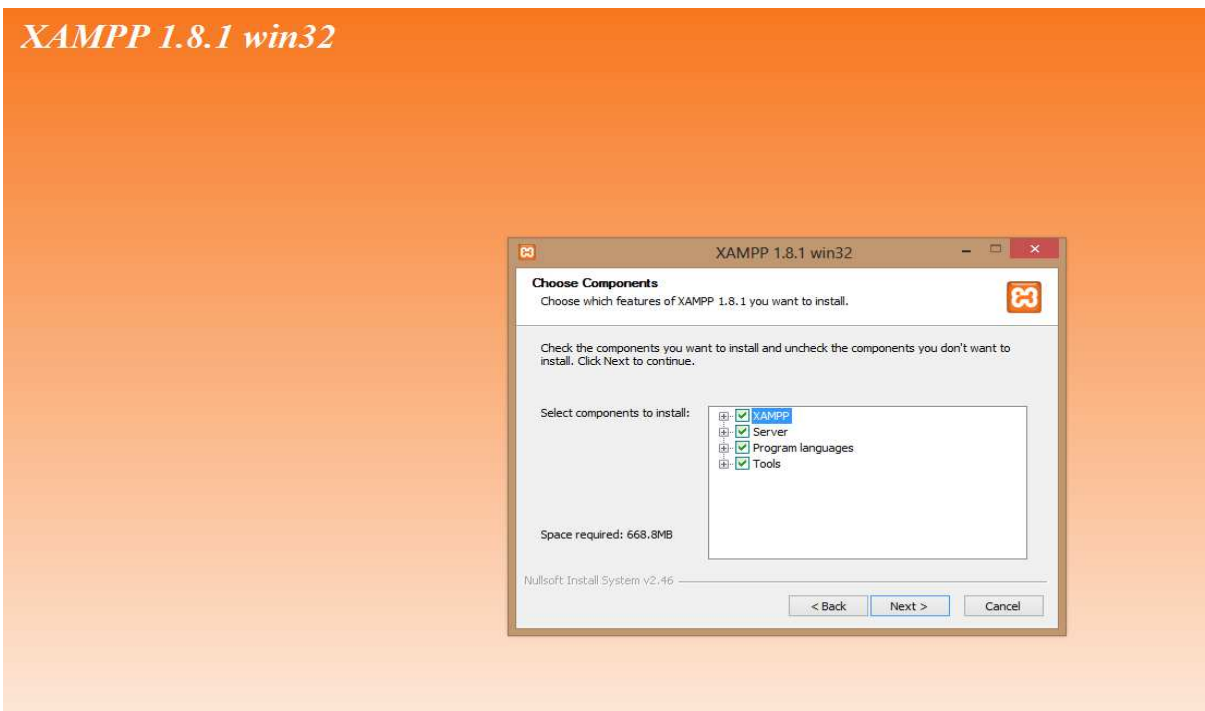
XAMPP 1.8.1 win32

XAMPP 1.8.1 win32

Choose Components
Choose which features of XAMPP 1.8.1 you want to install.

Check the components you want to install and uncheck the components you don't want to install. Click Next to continue.

Select components to install:

XAMPP
Server
Program languages
Tools

Space required: 668.8MB

Nullsoft Install System v2.46

< Back
Next >
Cancel